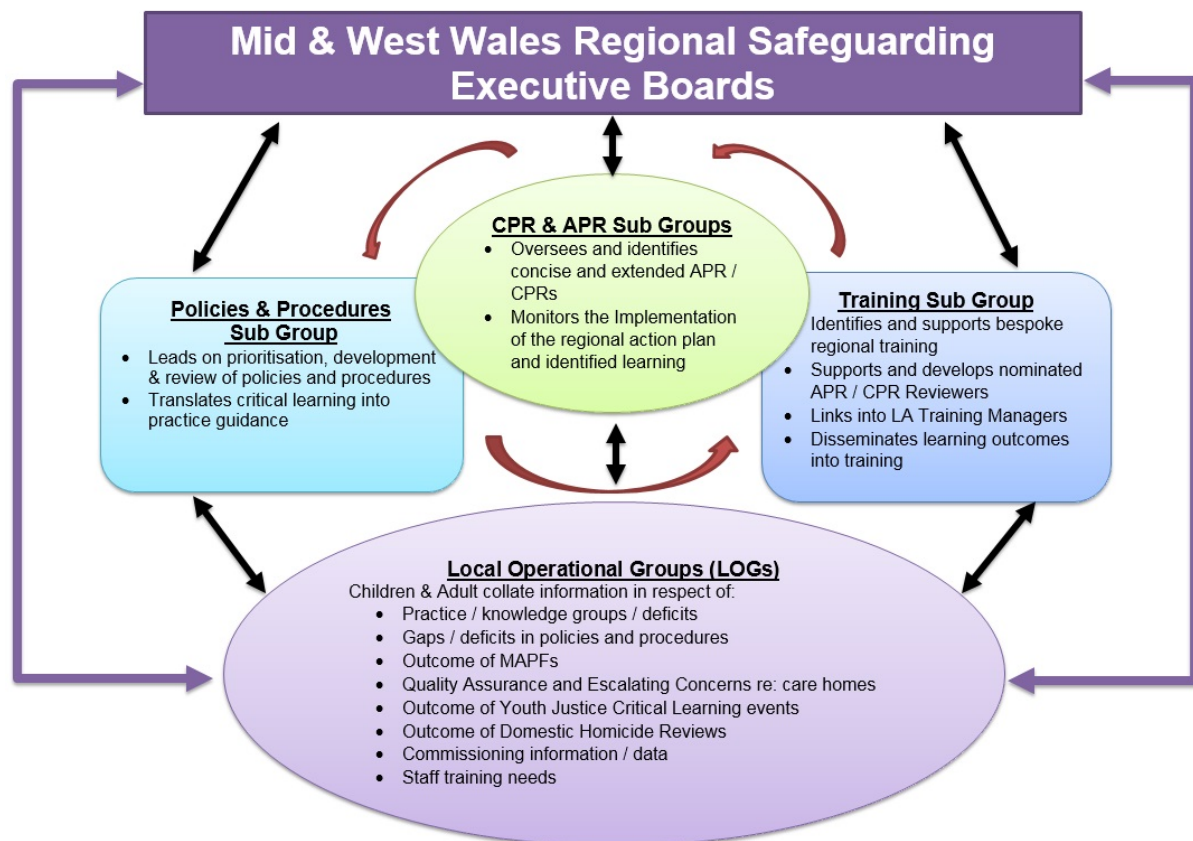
Mid & West Wales Regional Safeguarding Executive Boards

CPR & APR Sub Groups
- Oversees and identifies concise and extended APR / CPRs
- Monitors the Implementation of the regional action plan and identified learning

Policies & Procedures Sub Group
- Leads on prioritisation, development & review of policies and procedures
- Translates critical learning into practice guidance

Training Sub Group
Identifies and supports bespoke regional training
- Supports and develops nominated APR / CPR Reviewers
- Links into LA Training Managers
- Disseminates learning outcomes into training

Local Operational Groups (LOGs)
Children & Adult collate information in respect of:
- Practice / knowledge groups / deficits
- Gaps / deficits in policies and procedures
- Outcome of MAPFs
- Quality Assurance and Escalating Concerns re: care homes
- Outcome of Youth Justice Critical Learning events
- Outcome of Domestic Homicide Reviews
- Commissioning information / data
- Staff training needs